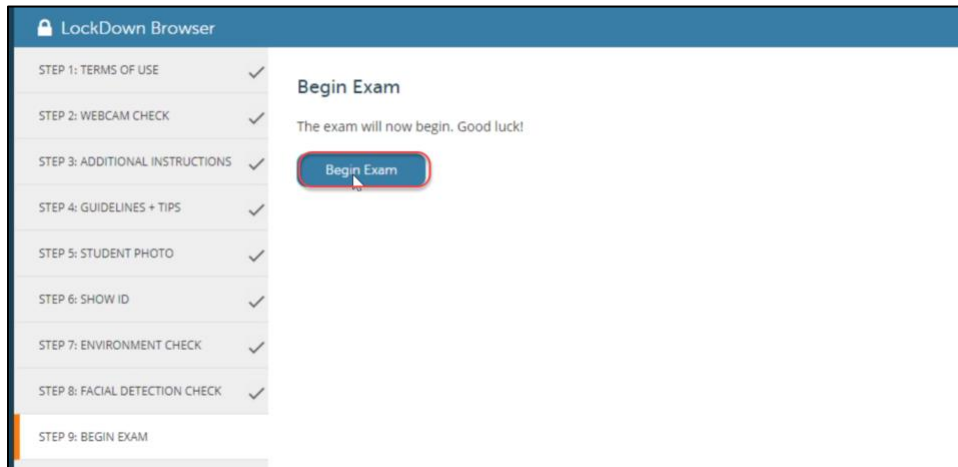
LockDown Browser

STEP 1: TERMS OF USE ✓

STEP 2: WEBCAM CHECK ✓

STEP 3: ADDITIONAL INSTRUCTIONS ✓

STEP 4: GUIDELINES + TIPS ✓

STEP 5: STUDENT PHOTO ✓

STEP 6: SHOW ID ✓

STEP 7: ENVIRONMENT CHECK ✓

STEP 8: FACIAL DETECTION CHECK ✓

STEP 9: BEGIN EXAM

Begin Exam

The exam will now begin. Good luck!

Begin Exam